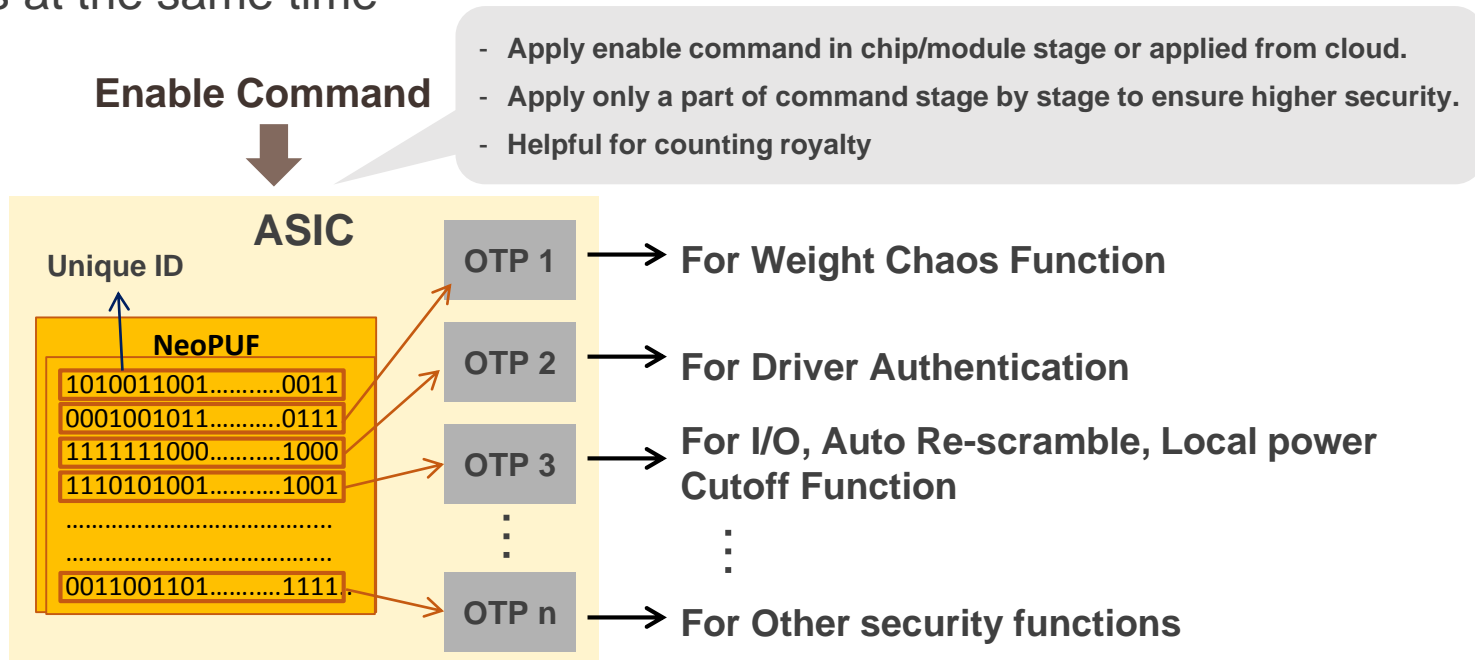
s at the same time

- Apply enable command in chip/module stage or applied from cloud.
- Apply only a part of command stage by stage to ensure higher security.
- Helpful for counting royalty

Enable Command

ASIC

Unique ID

NeoPUF

1010011001...........0011
0001001011...........0111
1111111000...........1000
1110101001...........1001
........................................
........................................
0011001101...........1111

OTP 1
OTP 2
OTP 3
⋮
OTP n

For Weight Chaos Function

For Driver Authentication

For I/O, Auto Re-scramble, Local power Cutoff Function

⋮

For Other security functions